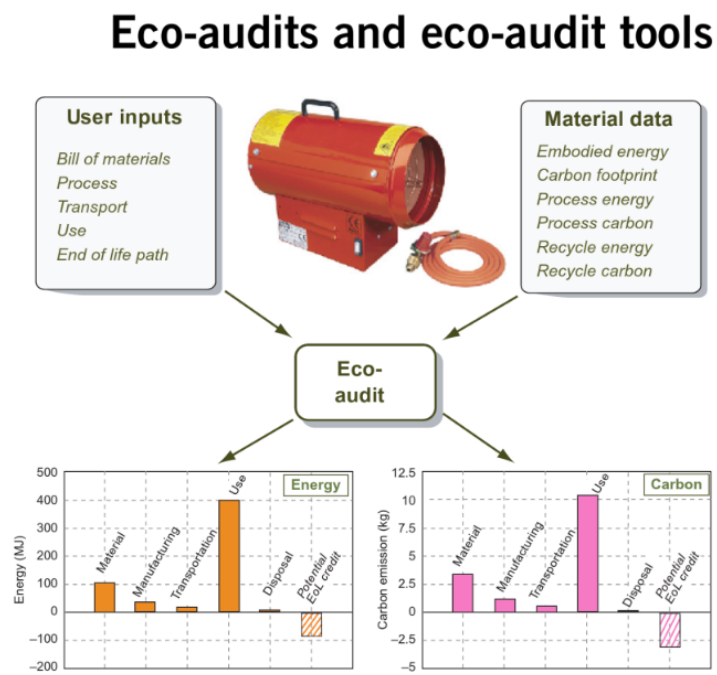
Eco-audits and eco-audit tools

User inputs

Bill of materials
Process
Transport
Use
End of life path

Material data

Embodied energy
Carbon footprint
Process energy
Process carbon
Recycle energy
Recycle carbon

Eco-audit

Energy

500
400
300
200
100
0
-100
-200

Energy (MJ)

Material
Manufacturing
Transportation
Use
Disposal
Potential EoL credit

Carbon

12.5
10
7.5
5
2.5
0
-2.5
-5

Carbon emission (kg)

Material
Manufacturing
Transportation
Use
Disposal
Potential EoL credit